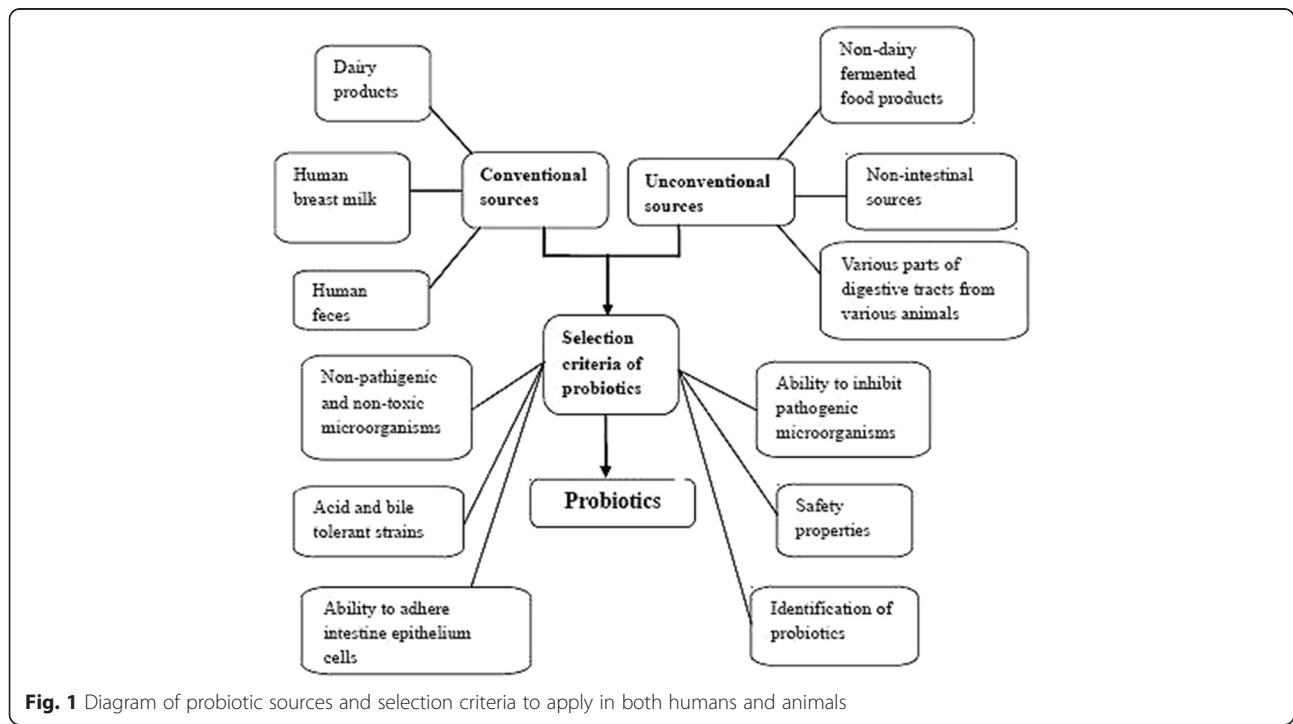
Dairy products

Human breast milk

Human feces

Conventional sources

Unconventional sources

Non-dairy fermented food products

Non-intestinal sources

Various parts of digestive tracts from various animals

Selection criteria of probiotics

Non-pathigenic and non-toxic microorganisms

Acid and bile tolerant strains

Ability to adhere intestine epithelium cells

Probiotics

Ability to inhibit pathogenic microorganisms

Safety properties

Identification of probiotics

**Fig. 1** Diagram of probiotic sources and selection criteria to apply in both humans and animals